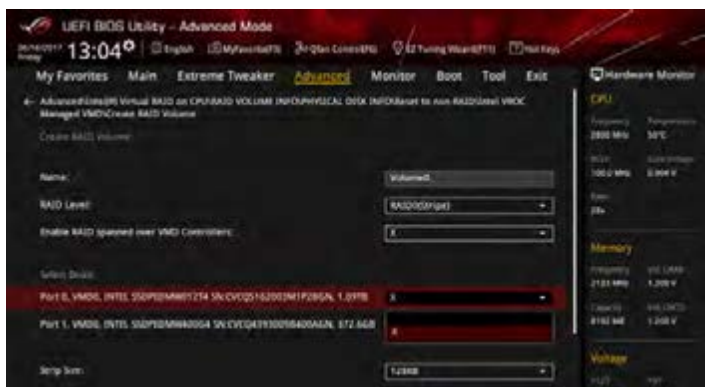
UEFI BIOS Utility – Advanced Mode

06/14/2017 Friday 13:04 English MyFavorite(F3) Qfan Control(F6) EZ Tuning Wizard(F11) Hot Keys

My Favorites Main Extreme Tweaker Advanced Monitor Boot Tool Exit

Hardware Monitor

← Advanced\Intel(R) Virtual RAID on CPU\RAID VOLUME INFO\PHYSICAL DISK INFO\Reset to non-RAID\Intel VROC Managed VMD\Create RAID Volume

Create RAID Volume

Name: Volume0

RAID Level: RAID0(Stripe)

Enable RAID spanned over VMD Controllers: X

Select Disks:

Port 0, VMD0, INTEL SSDPE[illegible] SN:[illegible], 1.09TB X

Port 1, VMD0, INTEL SSDPE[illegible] SN:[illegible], 372.6GB X

Strip Size: 128KB

CPU

Frequency 2800 MHz

Temperature 58°C

BCLK 100.0 MHz

Core Voltage 0.984 V

Ratio 28x

Memory

Frequency 2133 MHz

Vol_CHAB 1.200 V

Capacity 8192 MB

Vol_CHCD 1.200 V

Voltage

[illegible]